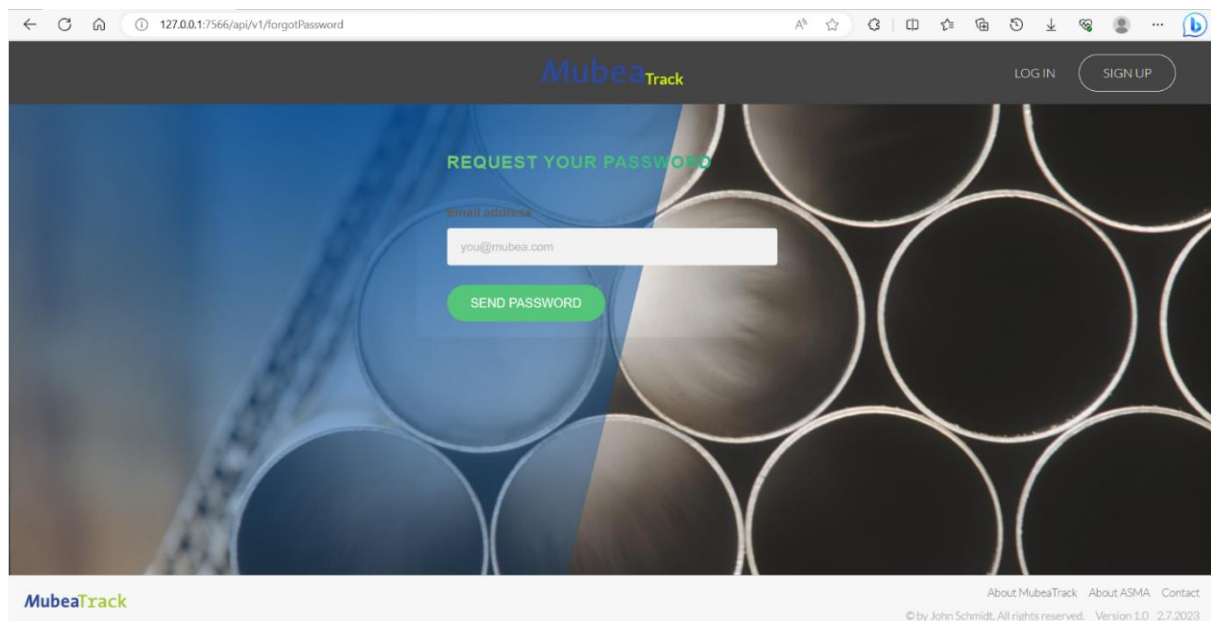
127.0.0.1:7566/api/v1/forgotPassword

MubeaTrack

LOG IN

SIGN UP

REQUEST YOUR PASSWORD

Email address

you@mubea.com

SEND PASSWORD

MubeaTrack

About MubeaTrack About ASMA Contact

©by John Schmidt. All rights reserved. Version 1.0 2.7.2023